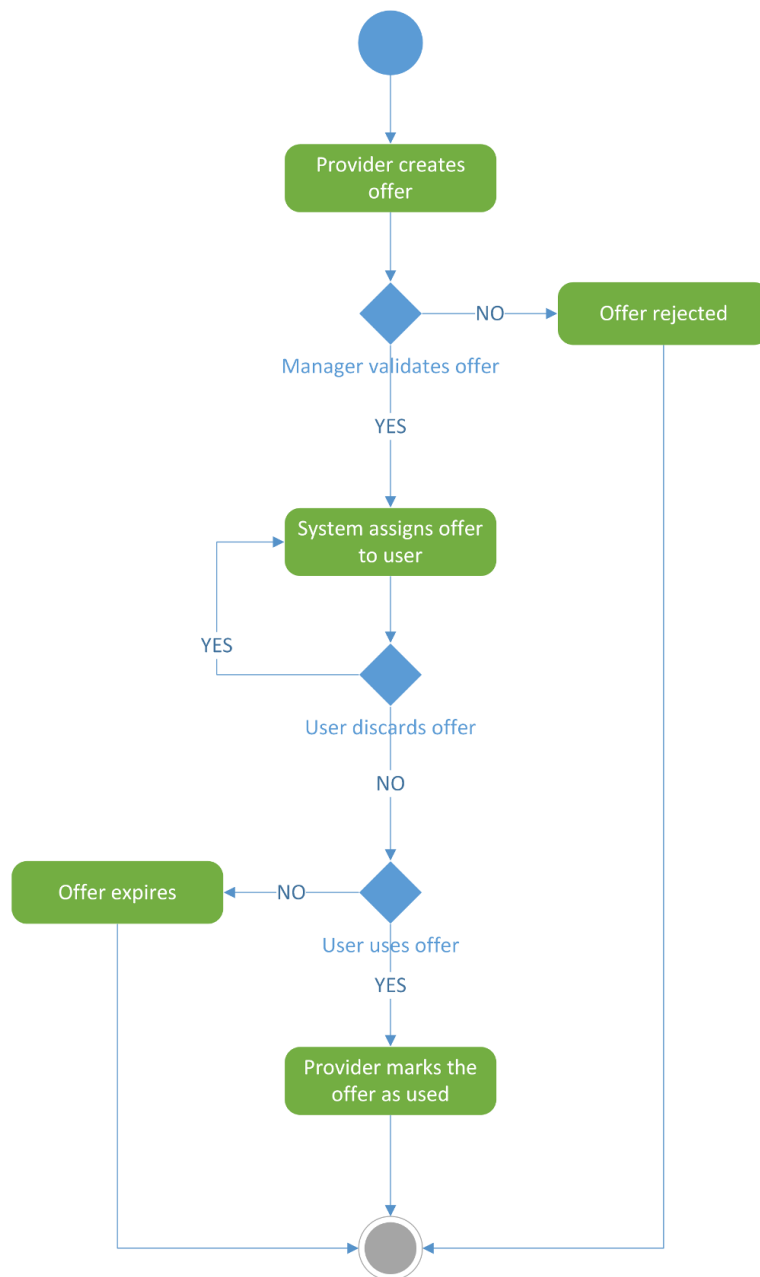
Provider creates offer

NO

Offer rejected

Manager validates offer

YES

System assigns offer to user

YES

User discards offer

NO

Offer expires

NO

User uses offer

YES

Provider marks the offer as used